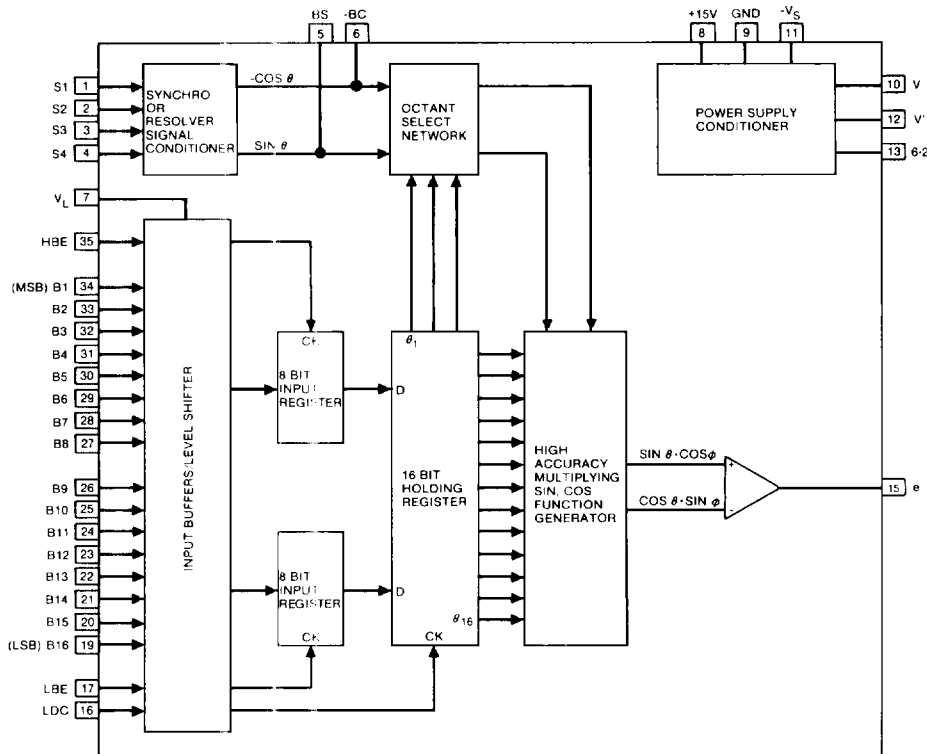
BS 5
-BC 6
+15V 8
GND 9
$-V_S$ 11

S1 1
S2 2
S3 3
S4 4

SYNCHRO OR RESOLVER SIGNAL CONDITIONER

-COS $\theta$
SIN $\theta$

OCTANT SELECT NETWORK

POWER SUPPLY CONDITIONER

10 V
12 V'
13 6.2

$V_L$ 7
HBE 35
(MSB) B1 34
B2 33
B3 32
B4 31
B5 30
B6 29
B7 28
B8 27
B9 26
B10 25
B11 24
B12 23
B13 22
B14 21
B15 20
(LSB) B16 19
LBE 17
LDC 16

INPUT BUFFERS/LEVEL SHIFTER

CK
8 BIT INPUT REGISTER

8 BIT INPUT REGISTER
CK

$\theta_1$
D
16 BIT HOLDING REGISTER
D
$\theta_{16}$
CK

HIGH ACCURACY MULTIPLYING SIN, COS FUNCTION GENERATOR

SIN $\theta \cdot$ COS$\phi$
COS $\theta \cdot$ SIN $\phi$
+
-

15 e